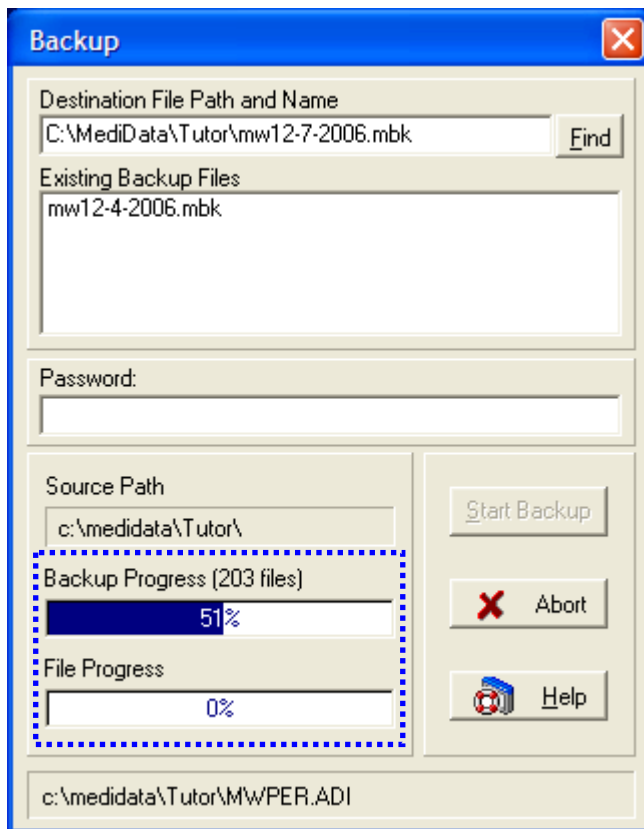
Backup

Destination File Path and Name

C:\MediData\Tutor\mw12-7-2006.mbk

Find

Existing Backup Files

mw12-4-2006.mbk

Password:

Source Path

c:\medidata\Tutor\

Start Backup

Backup Progress (203 files)

51%

Abort

File Progress

0%

Help

c:\medidata\Tutor\MWPER.ADI